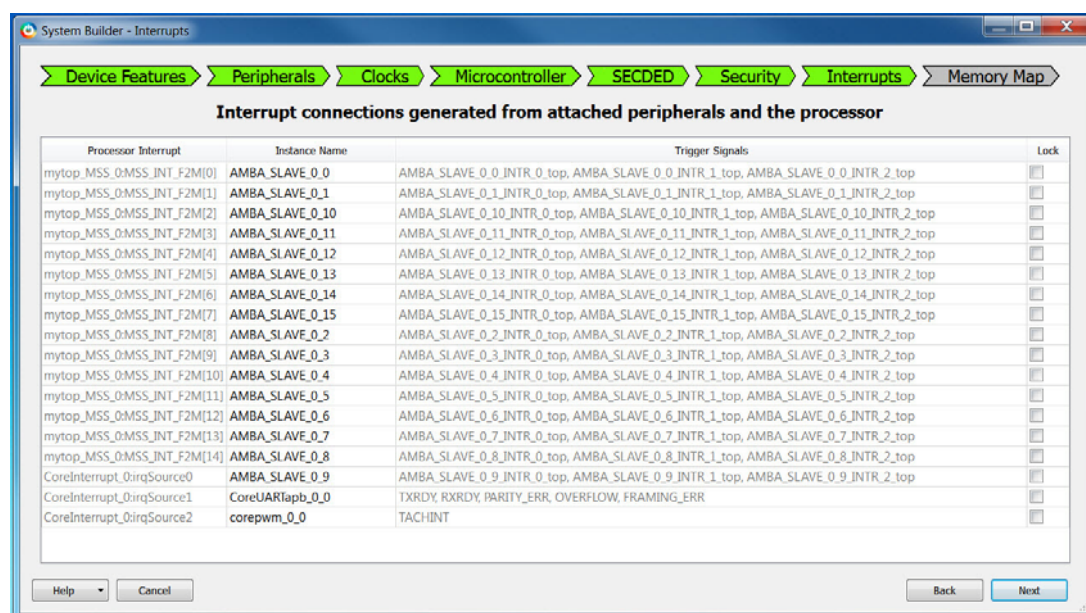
System Builder - Interrupts

Device Features Peripherals Clocks Microcontroller SECDED Security Interrupts Memory Map

Interrupt connections generated from attached peripherals and the processor

| Processor Interrupt | Instance Name | Trigger Signals | Lock |
|---|---|---|---|
| mytop_MSS_0:MSS_INT_F2M[0] | AMBA_SLAVE_0_0 | AMBA_SLAVE_0_0_INTR_0_top, AMBA_SLAVE_0_0_INTR_1_top, AMBA_SLAVE_0_0_INTR_2_top | |
| mytop_MSS_0:MSS_INT_F2M[1] | AMBA_SLAVE_0_1 | AMBA_SLAVE_0_1_INTR_0_top, AMBA_SLAVE_0_1_INTR_1_top, AMBA_SLAVE_0_1_INTR_2_top | |
| mytop_MSS_0:MSS_INT_F2M[2] | AMBA_SLAVE_0_10 | AMBA_SLAVE_0_10_INTR_0_top, AMBA_SLAVE_0_10_INTR_1_top, AMBA_SLAVE_0_10_INTR_2_top | |
| mytop_MSS_0:MSS_INT_F2M[3] | AMBA_SLAVE_0_11 | AMBA_SLAVE_0_11_INTR_0_top, AMBA_SLAVE_0_11_INTR_1_top, AMBA_SLAVE_0_11_INTR_2_top | |
| mytop_MSS_0:MSS_INT_F2M[4] | AMBA_SLAVE_0_12 | AMBA_SLAVE_0_12_INTR_0_top, AMBA_SLAVE_0_12_INTR_1_top, AMBA_SLAVE_0_12_INTR_2_top | |
| mytop_MSS_0:MSS_INT_F2M[5] | AMBA_SLAVE_0_13 | AMBA_SLAVE_0_13_INTR_0_top, AMBA_SLAVE_0_13_INTR_1_top, AMBA_SLAVE_0_13_INTR_2_top | |
| mytop_MSS_0:MSS_INT_F2M[6] | AMBA_SLAVE_0_14 | AMBA_SLAVE_0_14_INTR_0_top, AMBA_SLAVE_0_14_INTR_1_top, AMBA_SLAVE_0_14_INTR_2_top | |
| mytop_MSS_0:MSS_INT_F2M[7] | AMBA_SLAVE_0_15 | AMBA_SLAVE_0_15_INTR_0_top, AMBA_SLAVE_0_15_INTR_1_top, AMBA_SLAVE_0_15_INTR_2_top | |
| mytop_MSS_0:MSS_INT_F2M[8] | AMBA_SLAVE_0_2 | AMBA_SLAVE_0_2_INTR_0_top, AMBA_SLAVE_0_2_INTR_1_top, AMBA_SLAVE_0_2_INTR_2_top | |
| mytop_MSS_0:MSS_INT_F2M[9] | AMBA_SLAVE_0_3 | AMBA_SLAVE_0_3_INTR_0_top, AMBA_SLAVE_0_3_INTR_1_top, AMBA_SLAVE_0_3_INTR_2_top | |
| mytop_MSS_0:MSS_INT_F2M[10] | AMBA_SLAVE_0_4 | AMBA_SLAVE_0_4_INTR_0_top, AMBA_SLAVE_0_4_INTR_1_top, AMBA_SLAVE_0_4_INTR_2_top | |
| mytop_MSS_0:MSS_INT_F2M[11] | AMBA_SLAVE_0_5 | AMBA_SLAVE_0_5_INTR_0_top, AMBA_SLAVE_0_5_INTR_1_top, AMBA_SLAVE_0_5_INTR_2_top | |
| mytop_MSS_0:MSS_INT_F2M[12] | AMBA_SLAVE_0_6 | AMBA_SLAVE_0_6_INTR_0_top, AMBA_SLAVE_0_6_INTR_1_top, AMBA_SLAVE_0_6_INTR_2_top | |
| mytop_MSS_0:MSS_INT_F2M[13] | AMBA_SLAVE_0_7 | AMBA_SLAVE_0_7_INTR_0_top, AMBA_SLAVE_0_7_INTR_1_top, AMBA_SLAVE_0_7_INTR_2_top | |
| mytop_MSS_0:MSS_INT_F2M[14] | AMBA_SLAVE_0_8 | AMBA_SLAVE_0_8_INTR_0_top, AMBA_SLAVE_0_8_INTR_1_top, AMBA_SLAVE_0_8_INTR_2_top | |
| CoreInterrupt_0:irqSource0 | AMBA_SLAVE_0_9 | AMBA_SLAVE_0_9_INTR_0_top, AMBA_SLAVE_0_9_INTR_1_top, AMBA_SLAVE_0_9_INTR_2_top | |
| CoreInterrupt_0:irqSource1 | CoreUARTapb_0_0 | TXRDY, RXRDY, PARITY_ERR, OVERFLOW, FRAMING_ERR | |
| CoreInterrupt_0:irqSource2 | corepwm_0_0 | TACHINT | |

Help Cancel Back Next